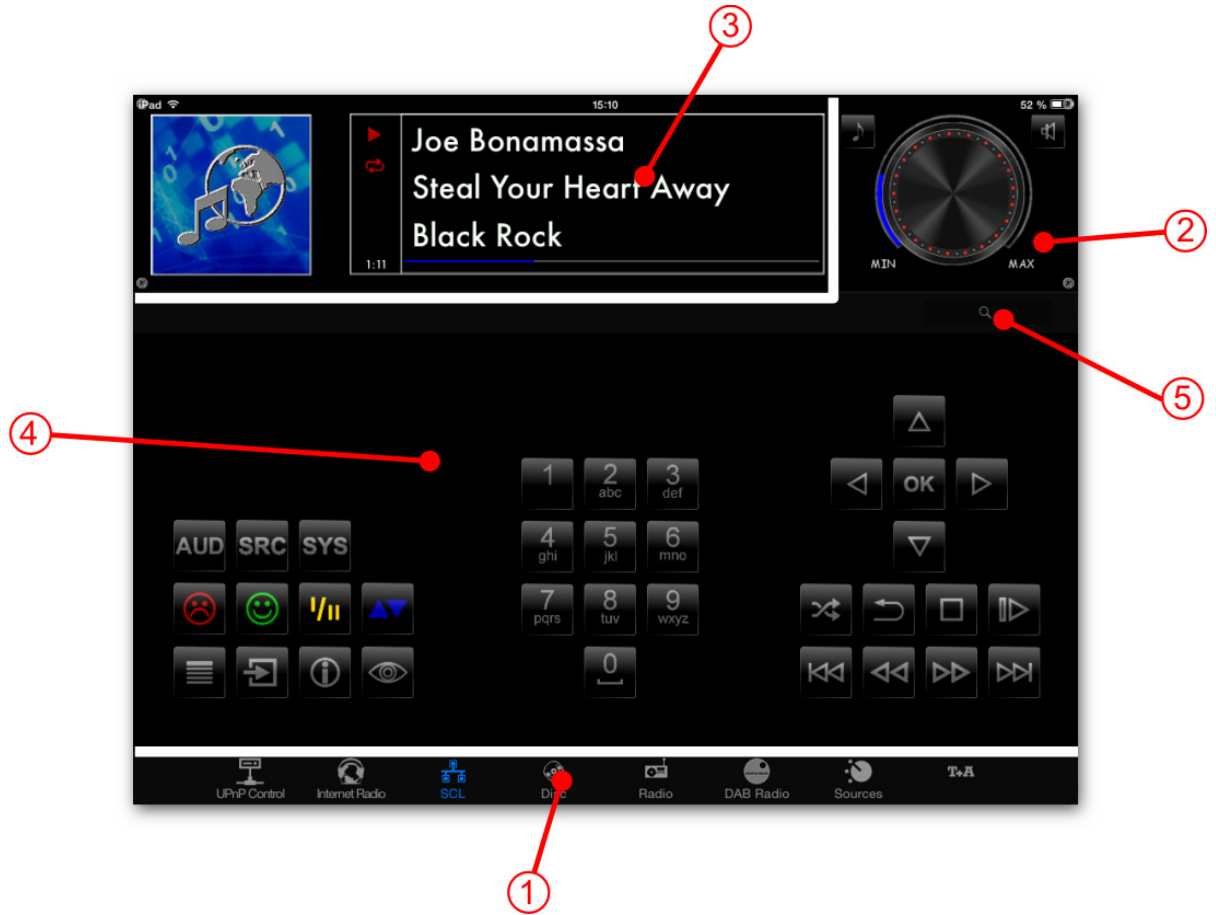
3

iPad

15:10

52 %

Joe Bonamassa

Steal Your Heart Away

Black Rock

1:11

MIN

MAX

2

5

4

1
2 abc
3 def
4 ghi
5 jkl
6 mno
7 pqrs
8 tuv
9 wxyz
0

AUD
SRC
SYS

OK

UPnP Control
Internet Radio
SCL
Disc
Radio
DAB Radio
Sources
T+A

1